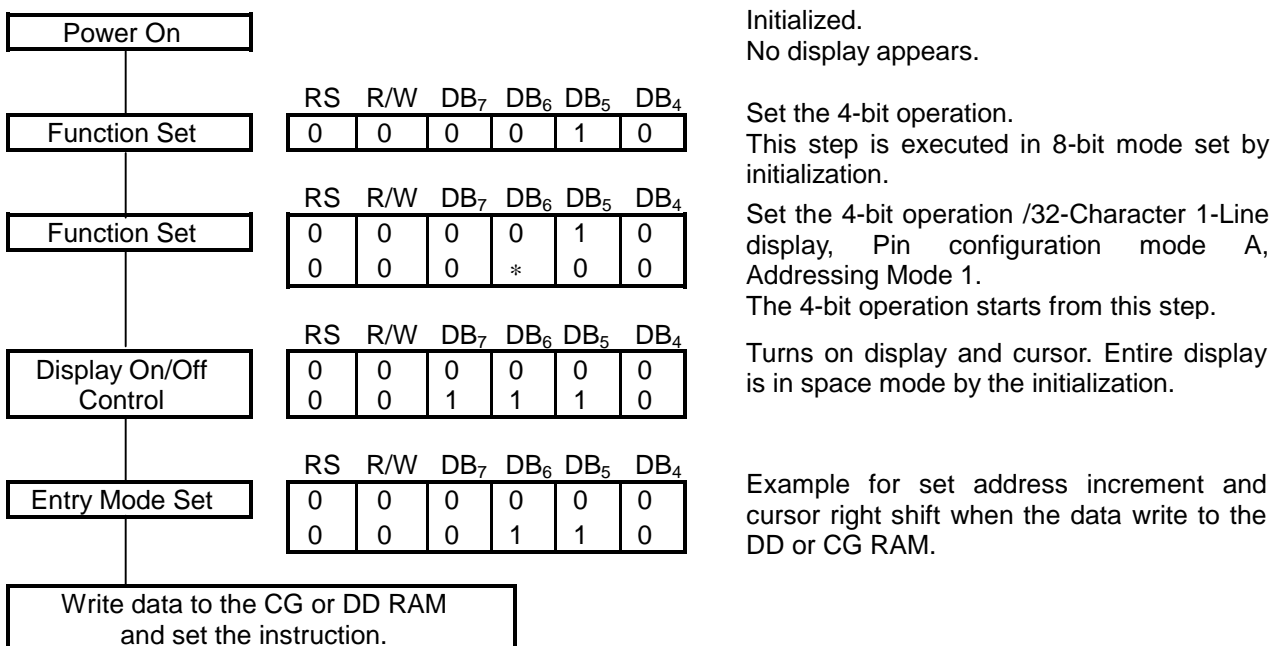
Power On

Initialized.
No display appears.

Function Set

| RS | R/W | $DB_7$ | $DB_6$ | $DB_5$ | $DB_4$ |
|---|---|---|---|---|---|
| 0 | 0 | 0 | 0 | 1 | 0 |

Set the 4-bit operation.
This step is executed in 8-bit mode set by initialization.

Function Set

| RS | R/W | $DB_7$ | $DB_6$ | $DB_5$ | $DB_4$ |
|---|---|---|---|---|---|
| 0 | 0 | 0 | 0 | 1 | 0 |
| 0 | 0 | 0 | $*$ | 0 | 0 |

Set the 4-bit operation /32-Character 1-Line display, Pin configuration mode A, Addressing Mode 1.
The 4-bit operation starts from this step.

Display On/Off Control

| RS | R/W | $DB_7$ | $DB_6$ | $DB_5$ | $DB_4$ |
|---|---|---|---|---|---|
| 0 | 0 | 0 | 0 | 0 | 0 |
| 0 | 0 | 1 | 1 | 1 | 0 |

Turns on display and cursor. Entire display is in space mode by the initialization.

Entry Mode Set

| RS | R/W | $DB_7$ | $DB_6$ | $DB_5$ | $DB_4$ |
|---|---|---|---|---|---|
| 0 | 0 | 0 | 0 | 0 | 0 |
| 0 | 0 | 0 | 1 | 1 | 0 |

Example for set address increment and cursor right shift when the data write to the DD or CG RAM.

Write data to the CG or DD RAM and set the instruction.